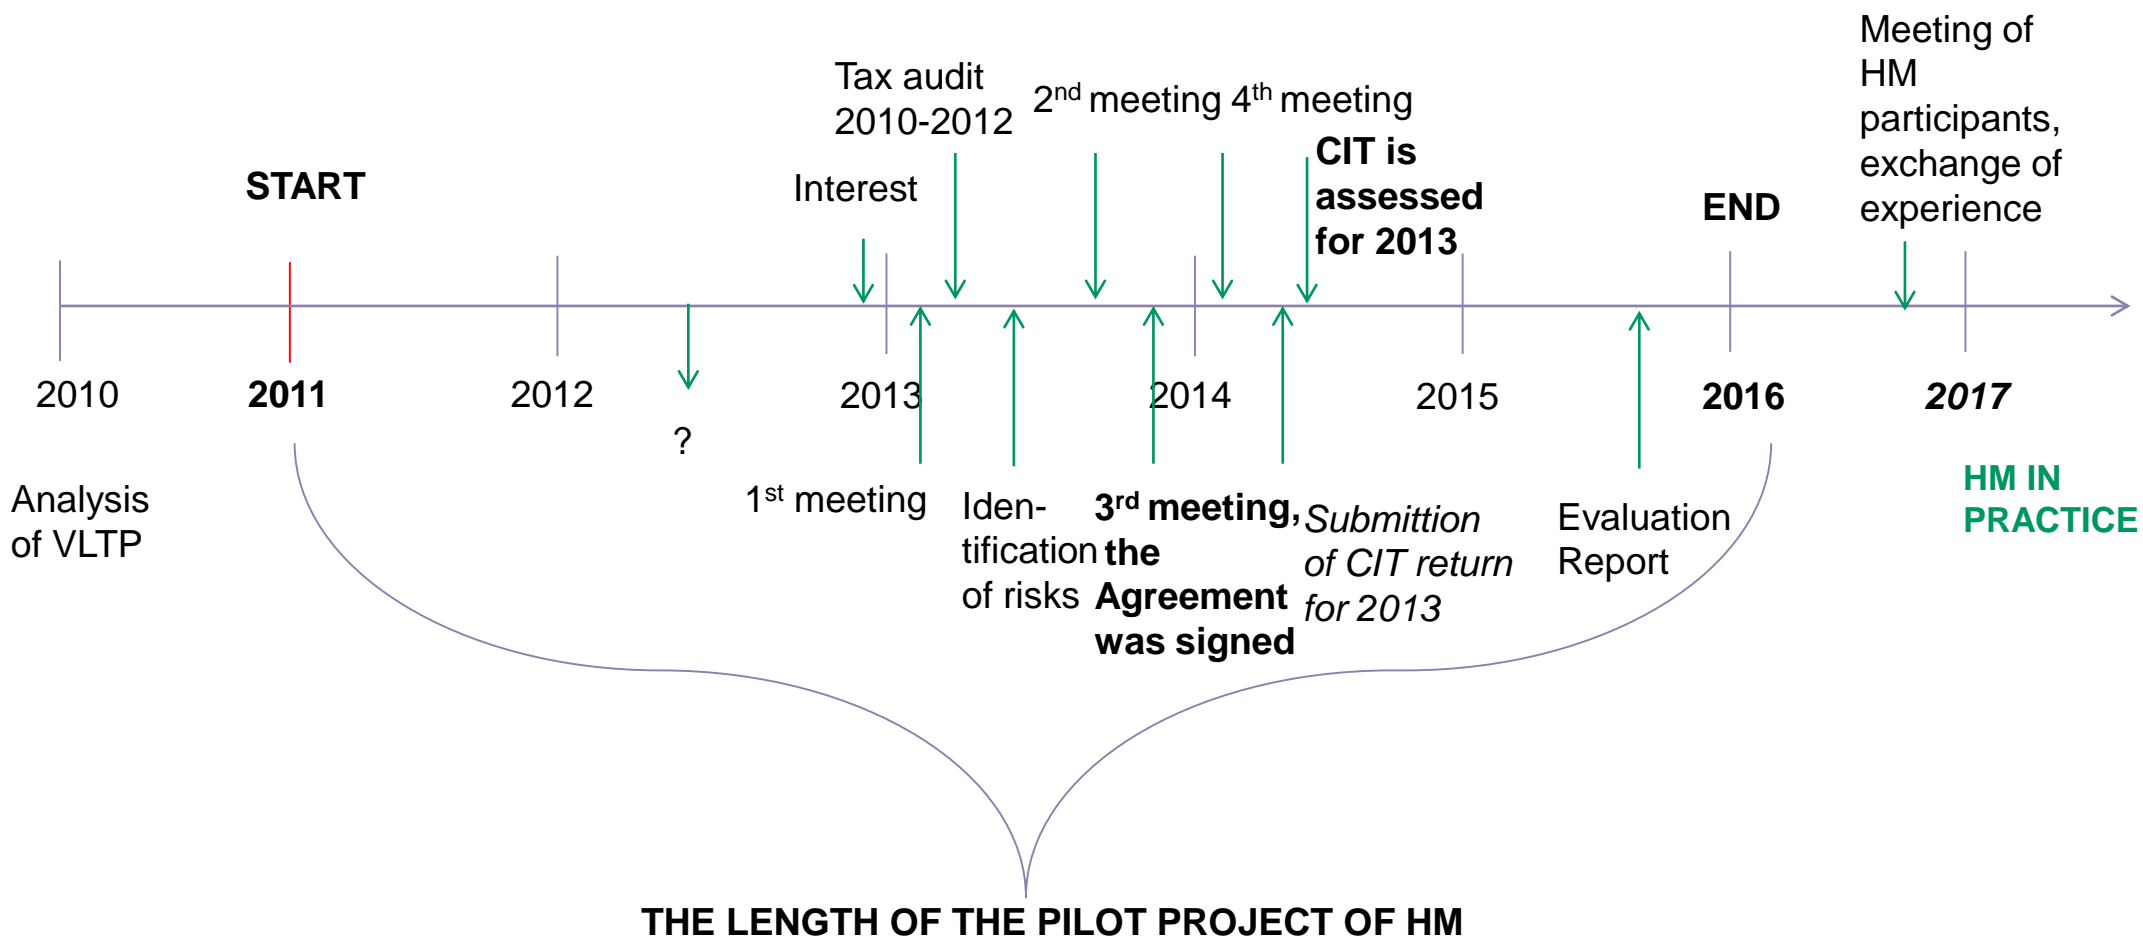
Tax audit 2010-2012

$2^{nd}$ meeting $4^{th}$ meeting

Meeting of HM participants, exchange of experience

START

Interest

CIT is assessed for 2013

END

2010

2011

2012

?

2013

2014

2015

2016

2017

Analysis of VLTP

$1^{st}$ meeting

Iden-tification of risks

$3^{rd}$ meeting, the Agreement was signed

Submittion of CIT return for 2013

Evaluation Report

HM IN PRACTICE

THE LENGTH OF THE PILOT PROJECT OF HM